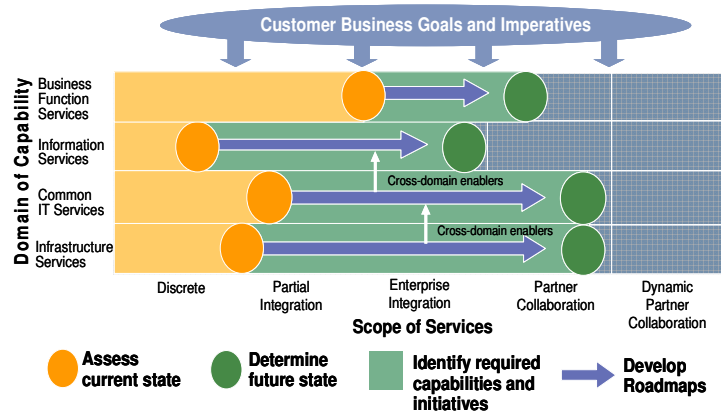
Customer Business Goals and Imperatives

Domain of Capability

Business Function Services

Information Services

Common IT Services

Infrastructure Services

Cross-domain enablers

Cross-domain enablers

Discrete

Partial Integration

Enterprise Integration

Partner Collaboration

Dynamic Partner Collaboration

Scope of Services

Assess current state

Determine future state

Identify required capabilities and initiatives

Develop Roadmaps